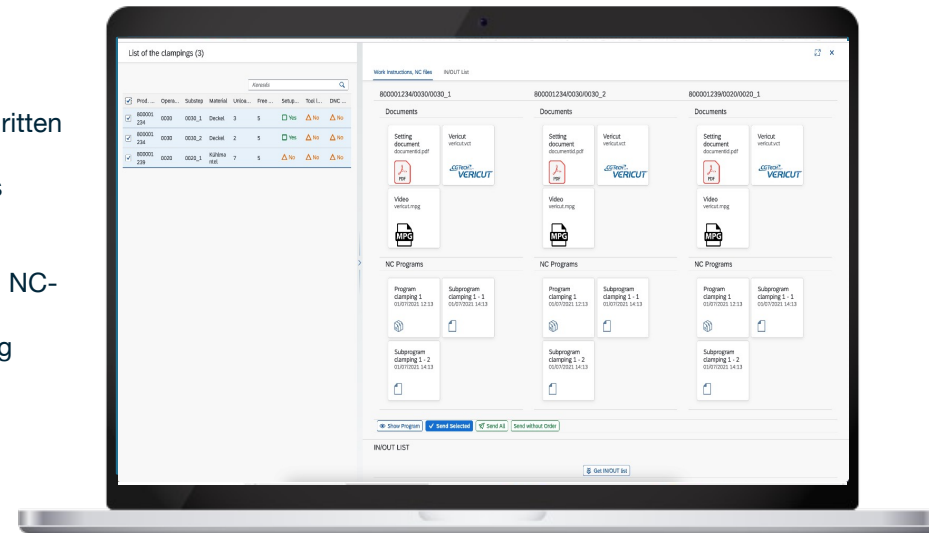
ritten

s

NC-

g

List of the clampings (3)

Aanasla

| | Prod. ... | Opera... | Substep | Material | Unloa... | Free ... | Setup... | Tool l... | DNC ... |
|---|---|---|---|---|---|---|---|---|---|
| ☑ | 800001 234 | 0030 | 0030_1 | Deckel | 3 | 5 | Yes | No | No |
| ☑ | 800001 234 | 0030 | 0030_2 | Deckel | 2 | 5 | Yes | No | No |
| ☑ | 800001 239 | 0020 | 0020_1 | Kühlmaxxl | 7 | 5 | No | No | No |

Work Instructions, NC files   IN/OUT List

800001234/0030/0030_1

Documents

Setting document documentid.pdf

PDF

Vericut vericut.vct

VERICUT

Video vericut.mpg

MPG

NC Programs

Program clamping 1 01/07/2021 12:13

Subprogram clamping 1 - 1 01/07/2021 14:13

Subprogram clamping 1 - 2 01/07/2021 14:13

800001234/0030/0030_2

Documents

Setting document documentid.pdf

PDF

Vericut vericut.vct

VERICUT

Video vericut.mpg

MPG

NC Programs

Program clamping 1 01/07/2021 12:13

Subprogram clamping 1 - 1 01/07/2021 14:13

Subprogram clamping 1 - 2 01/07/2021 14:13

800001239/0020/0020_1

Documents

Setting document documentid.pdf

PDF

Vericut vericut.vct

VERICUT

Video vericut.mpg

MPG

NC Programs

Program clamping 1 01/07/2021 12:13

Subprogram clamping 1 - 1 01/07/2021 14:13

Subprogram clamping 1 - 2 01/07/2021 14:13

Show Program   Send Selected   Send All   Send without Order

IN/OUT LIST

Get IN/OUT list